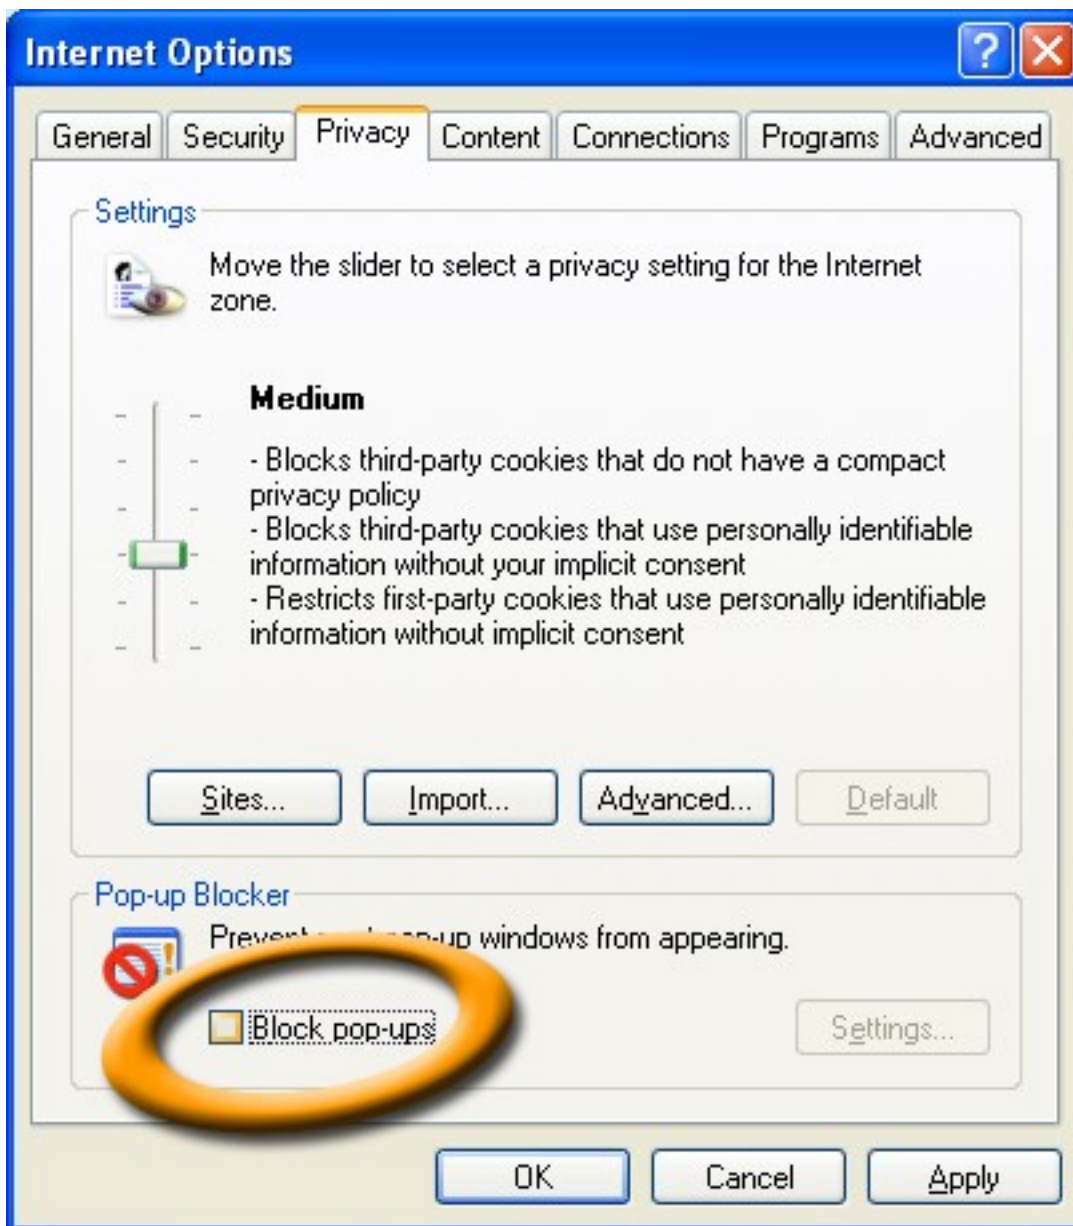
Internet Options

General Security Privacy Content Connections Programs Advanced

Settings

Move the slider to select a privacy setting for the Internet zone.

Medium

- Blocks third-party cookies that do not have a compact privacy policy
- Blocks third-party cookies that use personally identifiable information without your implicit consent
- Restricts first-party cookies that use personally identifiable information without implicit consent

Sites... Import... Advanced... Default

Pop-up Blocker

Prevent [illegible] pop-up windows from appearing.

Block pop-ups

Settings...

OK Cancel Apply